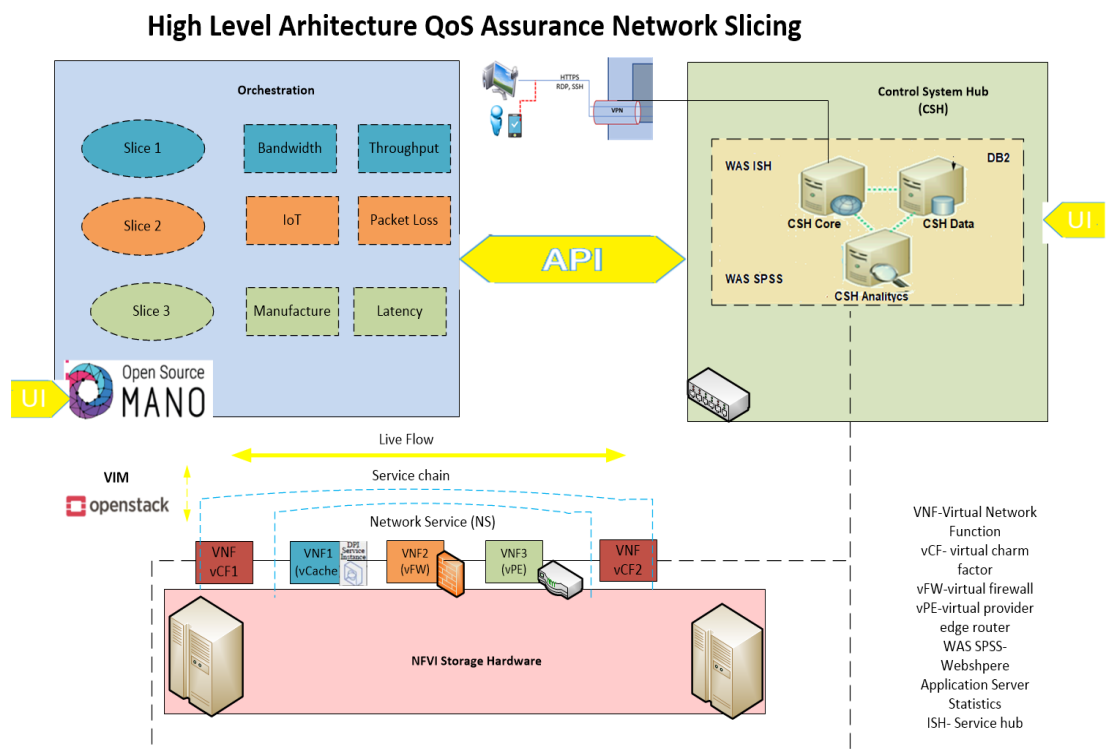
High Level Arhitecture QoS Assurance Network Slicing

Orchestration

Slice 1

Bandwidth

Throughput

Slice 2

IoT

Packet Loss

Slice 3

Manufacture

Latency

UI

Open Source MANO

HTTPS RDP, SSH

VPN

Control System Hub (CSH)

WAS ISH

DB2

CSH Core

CSH Data

UI

API

WAS SPSS

CSH Analitycs

Live Flow

VIM

openstack

Service chain

Network Service (NS)

VNF vCF1

VNF1 (vCache

DPI Service Instance

VNF2 (vFW)

VNF3 (vPE)

VNF vCF2

NFVI Storage Hardware

VNF-Virtual Network Function
vCF- virtual charm factor
vFW-virtual firewall
vPE-virtual provider edge router
WAS SPSS-Webshpere Application Server Statistics
ISH- Service hub